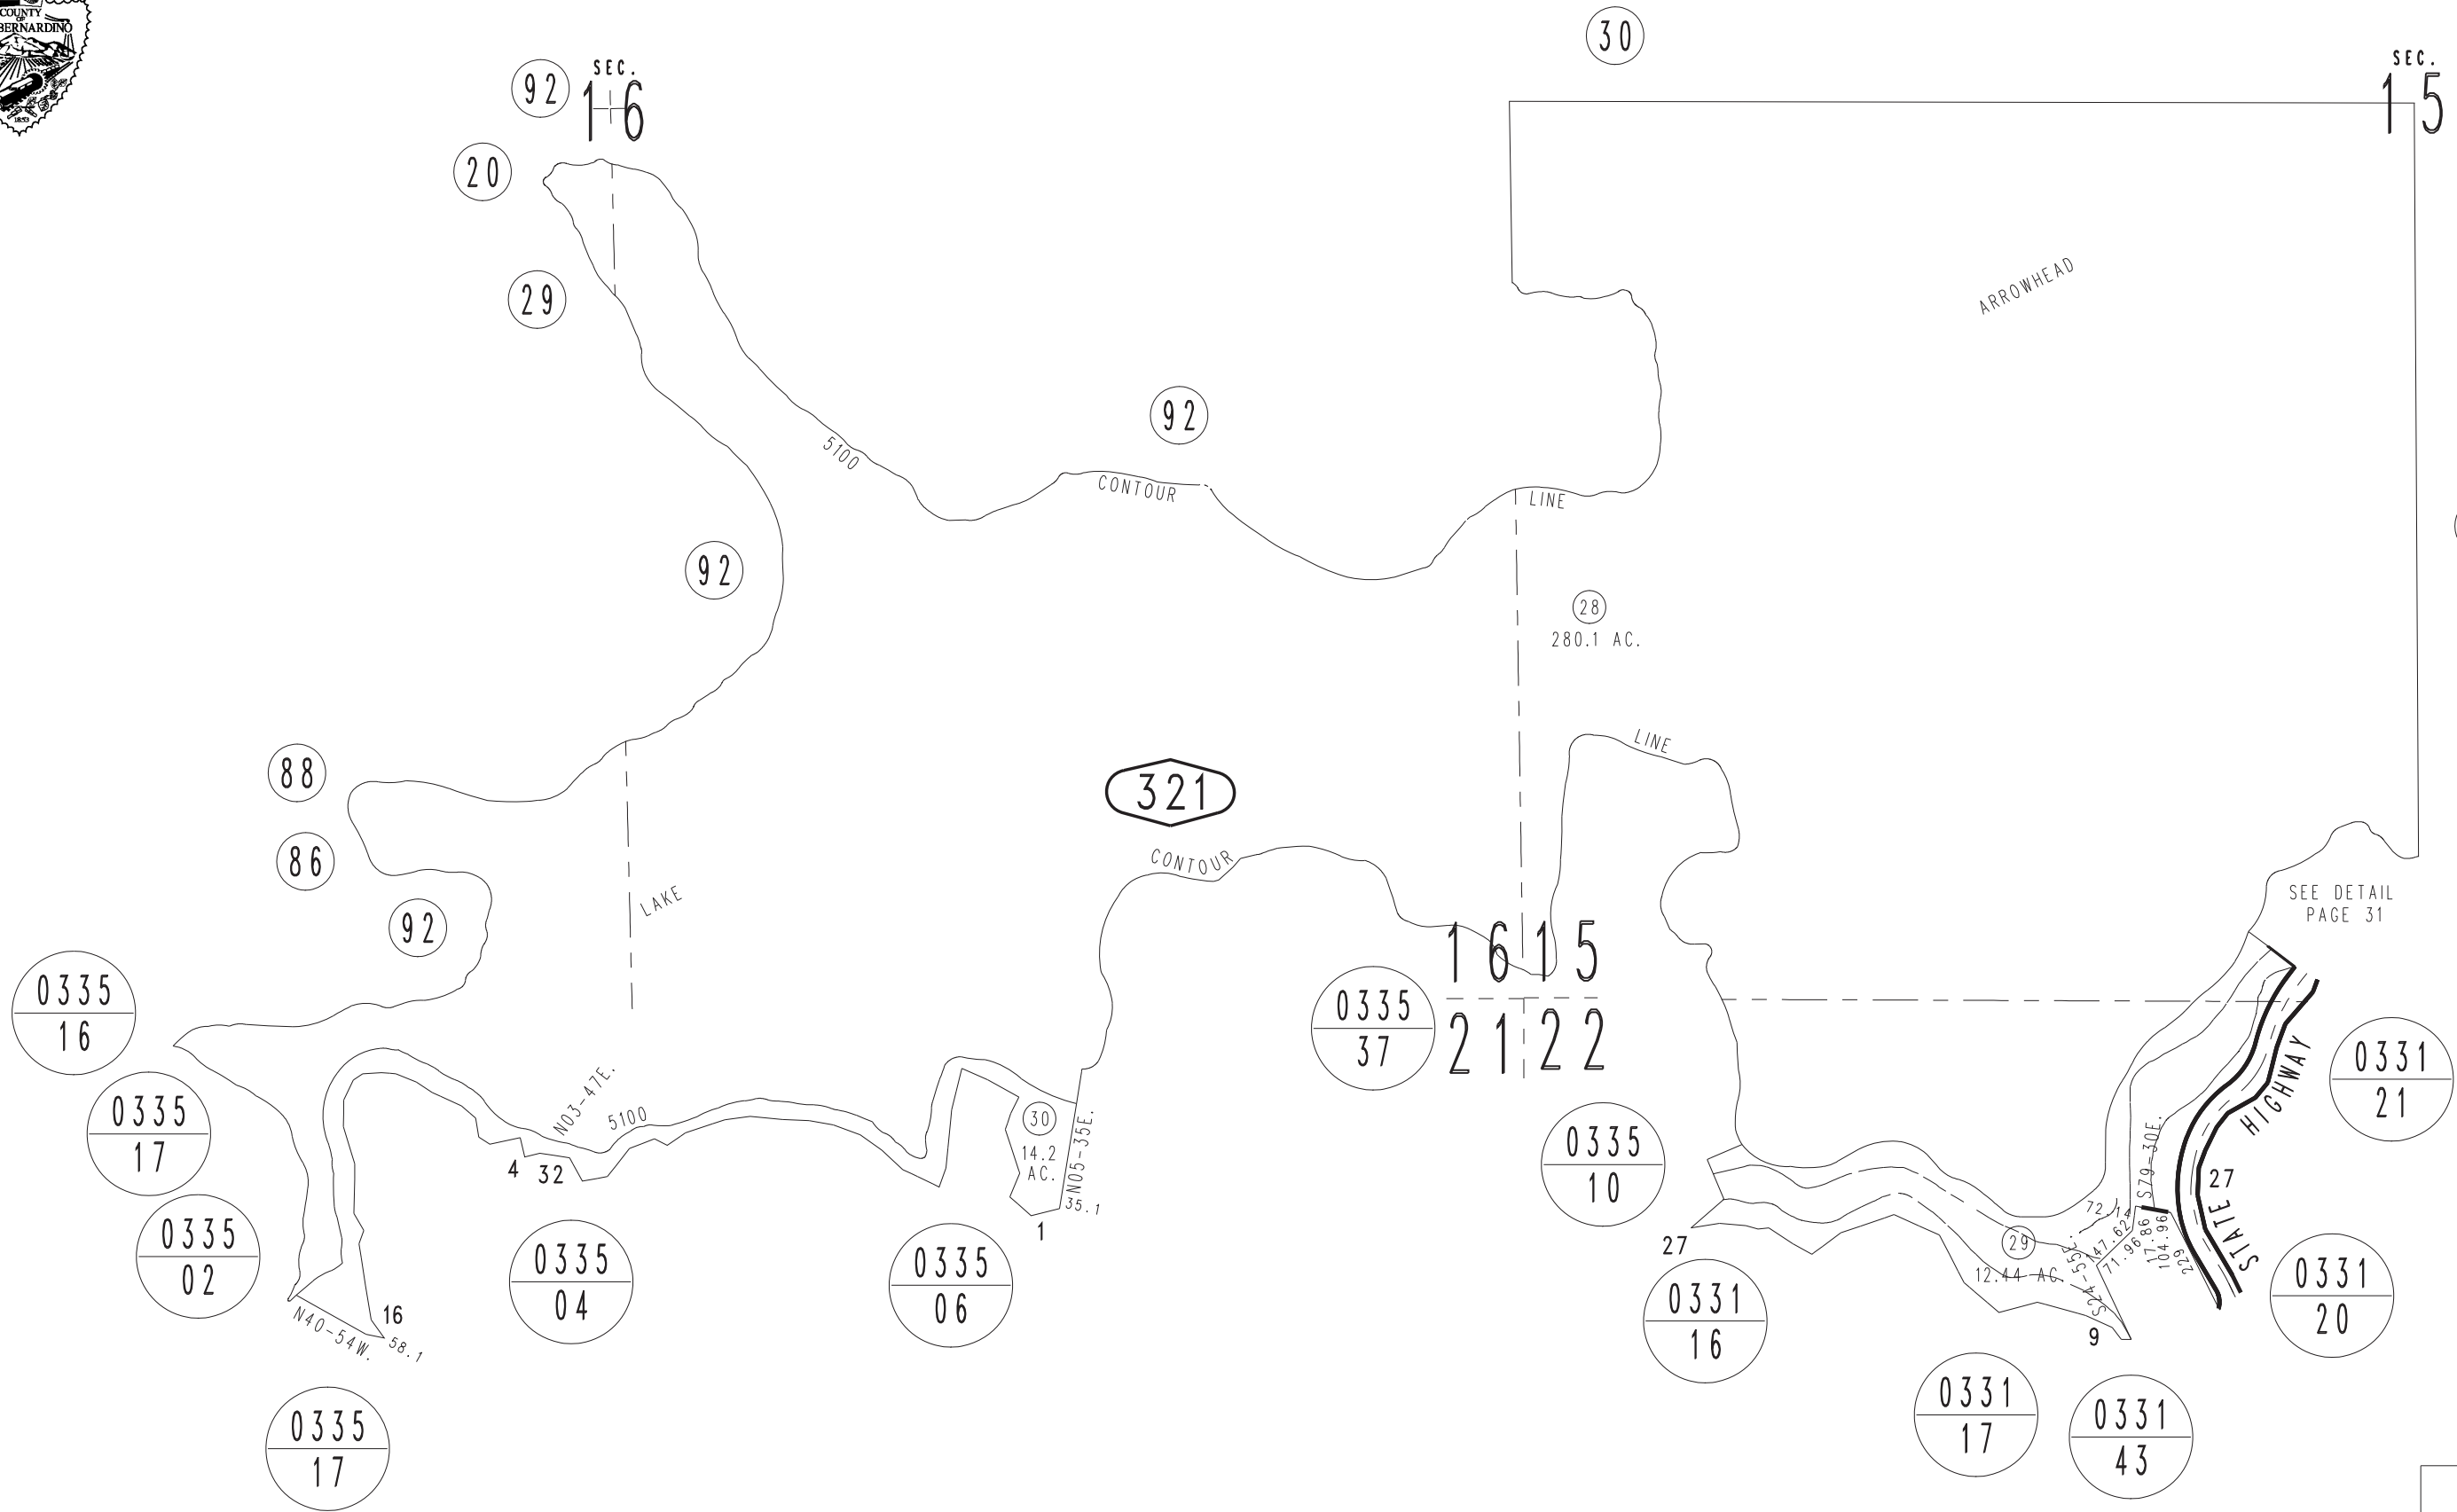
COUNTY OF SAN BERNARDINO

92
SEC.
16

20

29

30

SEC.
15

ARROWHEAD

92

5100

CONTOUR

LINE

92

28
280.1 AC.

LINE

88

321

86

LAKE

CONTOUR

92

SEE DETAIL
PAGE 31

16 15
21 22

0335
16

0335
37

0335
17

N03-47E.

5100

30
14.2
AC.

N05-35E.
35.1

0335
10

0331
21

HIGHWAY

STATE

27

4
32

1

27

72.14
S79-30E.

47.62
71.96
17.86
104.96
229

29
12.44 AC.
S24-55E.

0335
02

0335
04

0335
06

0331
16

9

0331
20

16
N40-54W.
58.1

0335
17

0331
17

0331
43